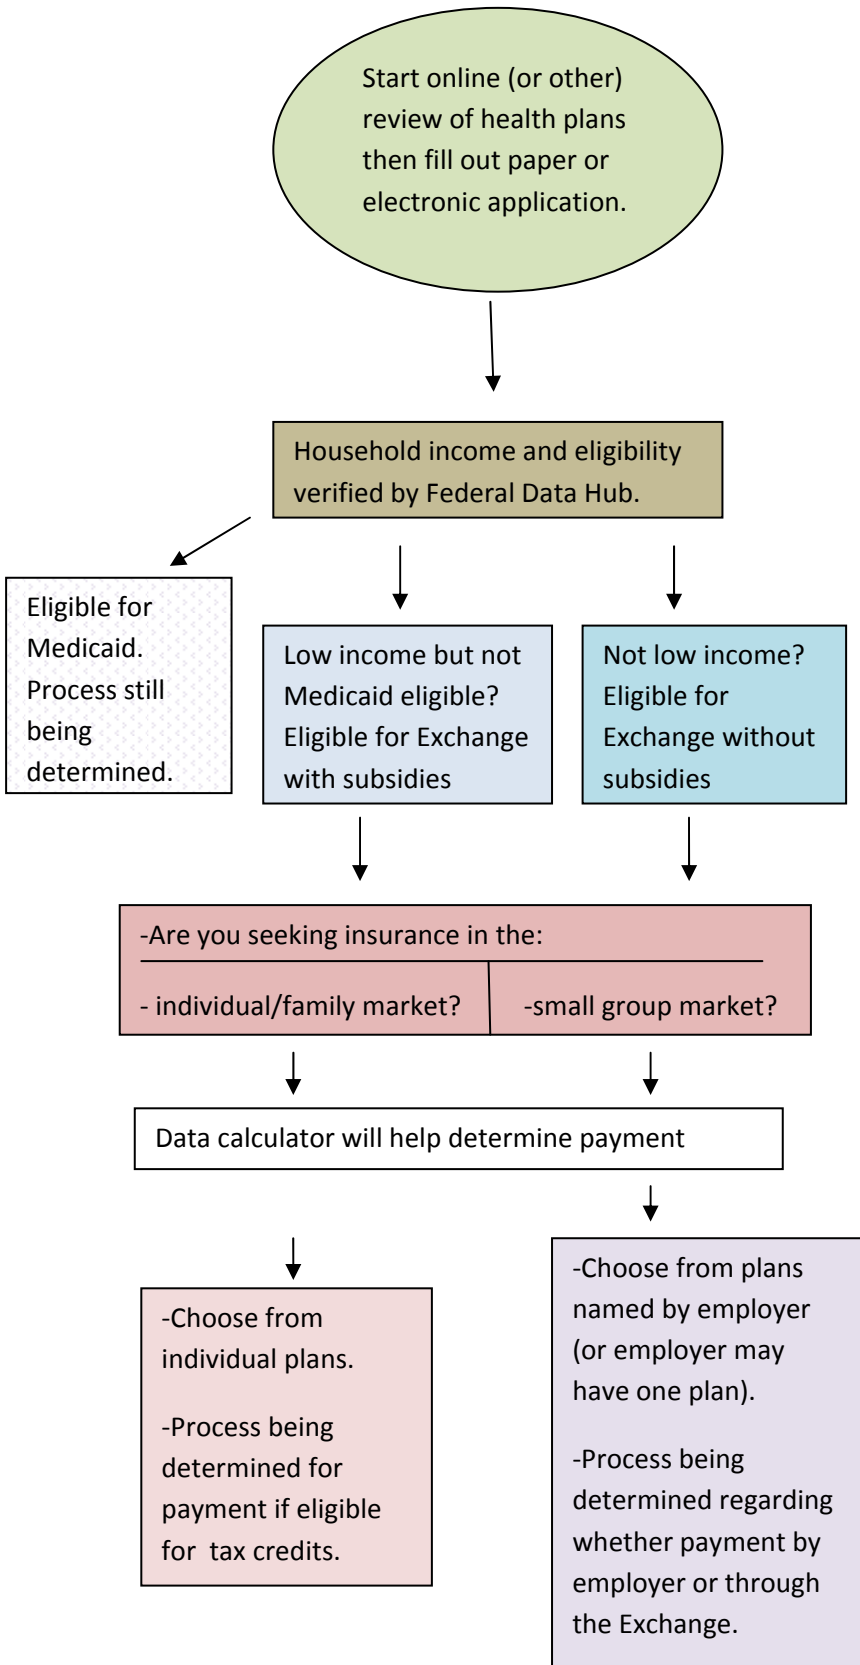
Start online (or other) review of health plans then fill out paper or electronic application.

Household income and eligibility verified by Federal Data Hub.

Eligible for Medicaid. Process still being determined.

Low income but not Medicaid eligible? Eligible for Exchange with subsidies

Not low income? Eligible for Exchange without subsidies

-Are you seeking insurance in the:

- individual/family market?

-small group market?

Data calculator will help determine payment

-Choose from individual plans.

-Process being determined for payment if eligible for tax credits.

-Choose from plans named by employer (or employer may have one plan).

-Process being determined regarding whether payment by employer or through the Exchange.